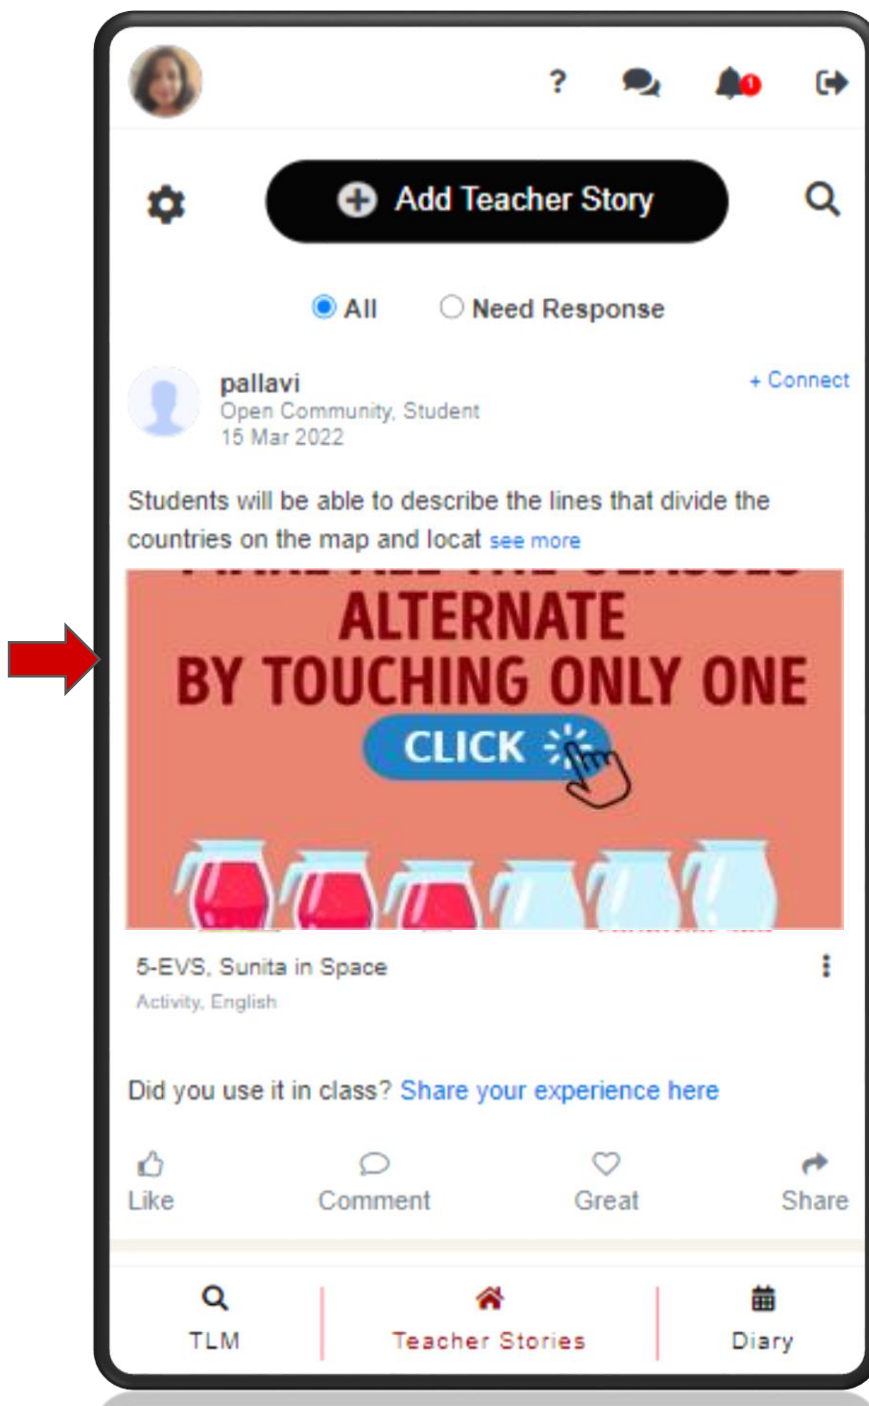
?

1

Add Teacher Story

All

Need Response

pallavi
Open Community, Student
15 Mar 2022

+ Connect

Students will be able to describe the lines that divide the countries on the map and locat see more

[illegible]
ALTERNATE
BY TOUCHING ONLY ONE
CLICK

5-EVS, Sunita in Space
Activity, English

Did you use it in class? Share your experience here

Like
Comment
Great
Share

TLM
Teacher Stories
Diary